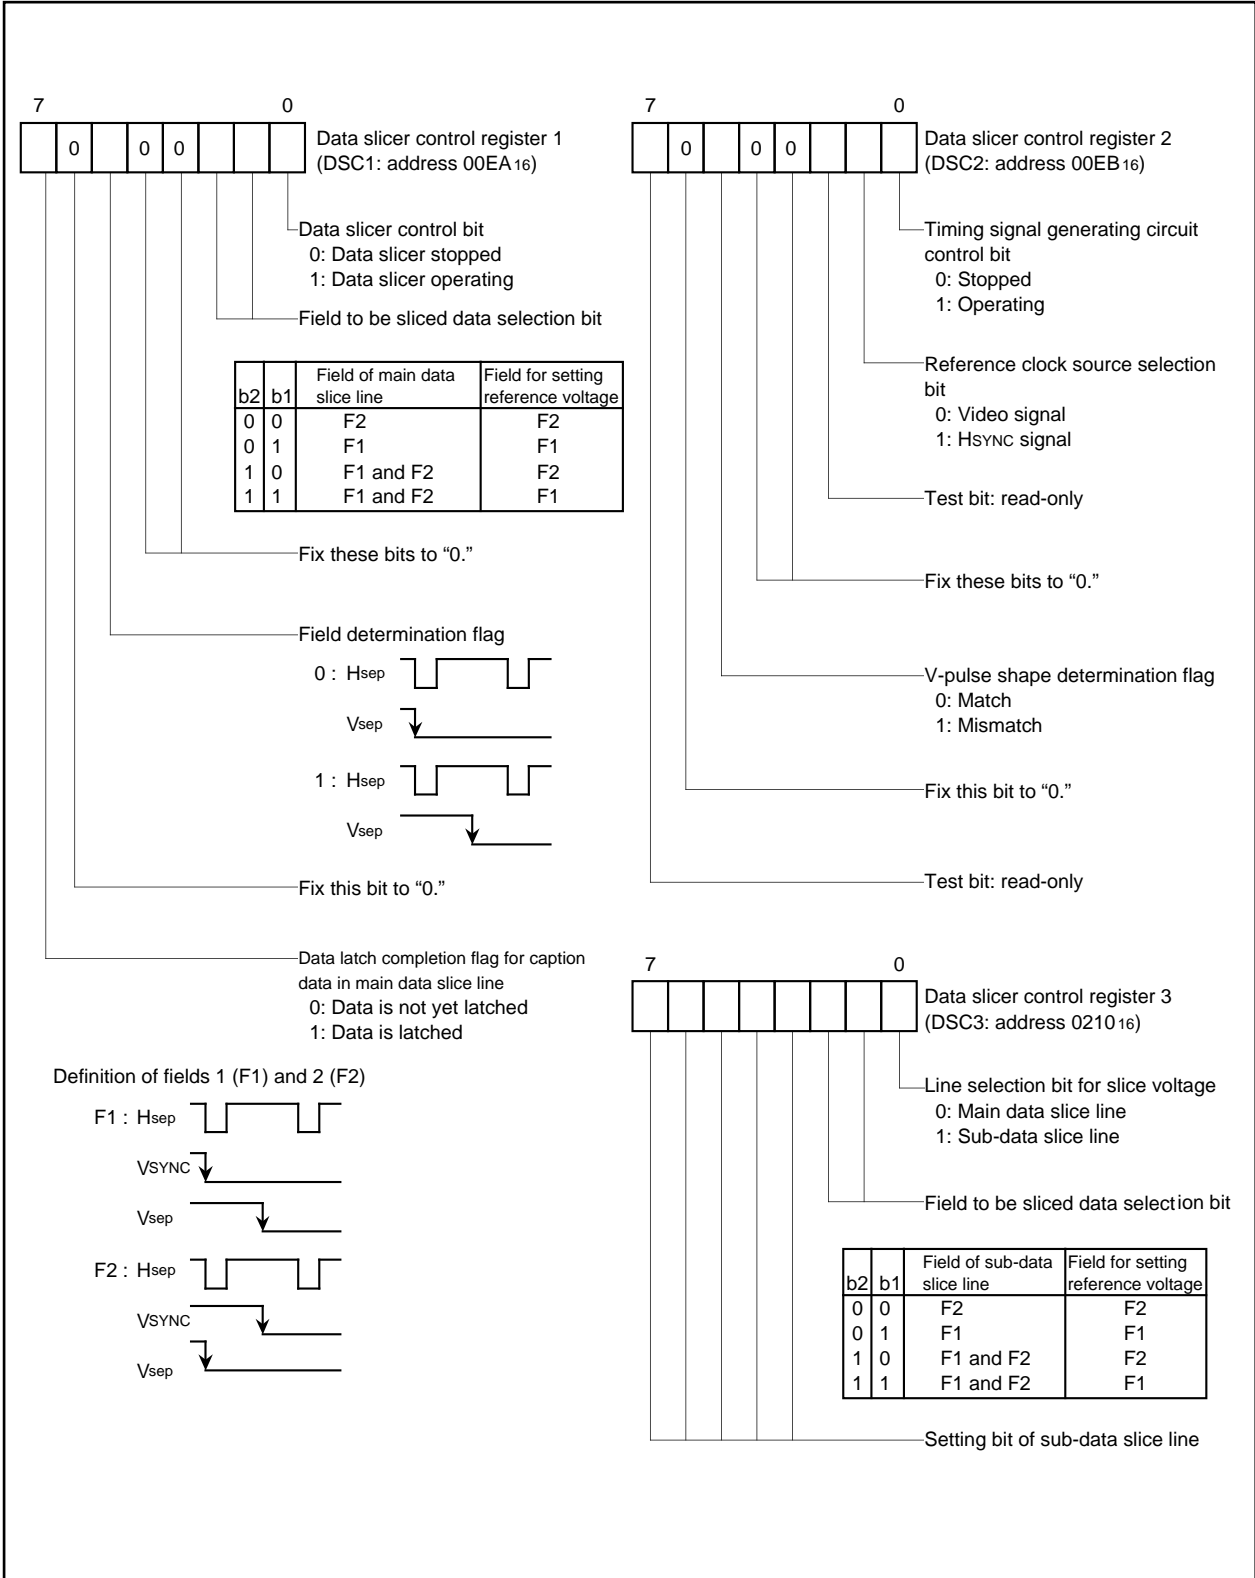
7 0

| | 0 | | 0 | 0 | | | |
|---|---|---|---|---|---|---|---|

Data slicer control register 1
(DSC1: address 00EA$_{16}$)

Data slicer control bit
0: Data slicer stopped
1: Data slicer operating

Field to be sliced data selection bit

| b2 | b1 | Field of main data slice line | Field for setting reference voltage |
|---|---|---|---|
| 0 | 0 | F2 | F2 |
| 0 | 1 | F1 | F1 |
| 1 | 0 | F1 and F2 | F2 |
| 1 | 1 | F1 and F2 | F1 |

Fix these bits to “0.”

Field determination flag

0 : Hsep

Vsep

1 : Hsep

Vsep

Fix this bit to “0.”

Data latch completion flag for caption data in main data slice line
0: Data is not yet latched
1: Data is latched

Definition of fields 1 (F1) and 2 (F2)

F1 : Hsep

VSYNC

Vsep

F2 : Hsep

VSYNC

Vsep

7 0

| | 0 | | 0 | 0 | | | |
|---|---|---|---|---|---|---|---|

Data slicer control register 2
(DSC2: address 00EB$_{16}$)

Timing signal generating circuit control bit
0: Stopped
1: Operating

Reference clock source selection bit
0: Video signal
1: HSYNC signal

Test bit: read-only

Fix these bits to “0.”

V-pulse shape determination flag
0: Match
1: Mismatch

Fix this bit to “0.”

Test bit: read-only

7 0

Data slicer control register 3
(DSC3: address 0210$_{16}$)

Line selection bit for slice voltage
0: Main data slice line
1: Sub-data slice line

Field to be sliced data selection bit

| b2 | b1 | Field of sub-data slice line | Field for setting reference voltage |
|---|---|---|---|
| 0 | 0 | F2 | F2 |
| 0 | 1 | F1 | F1 |
| 1 | 0 | F1 and F2 | F2 |
| 1 | 1 | F1 and F2 | F1 |

Setting bit of sub-data slice line